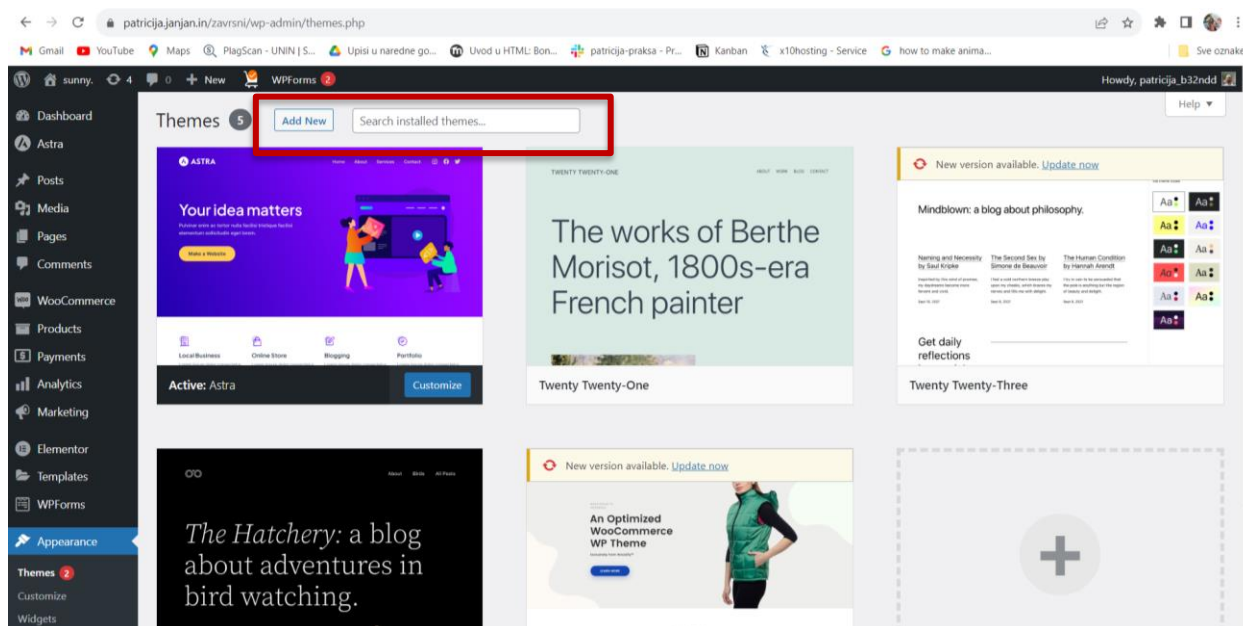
patricija.janjan.in/zavrsni/wp-admin/themes.php

Gmail YouTube Maps PlagScan - UNIN | S... Upisi u naredne go... Uvod u HTML: Bon... patricija-praksa - Pr... Kanban x10hosting - Service how to make anima... Sve oznake

sunny. 4 0 New WPForms 2 Howdy, patricija_b32ndd

Help ▼

Dashboard
Astra
Posts
Media
Pages
Comments
WooCommerce
Products
Payments
Analytics
Marketing
Elementor
Templates
WPForms
Appearance
Themes 2
Customize
Widgets

Themes 5 Add New Search installed themes...

ASTRA
Your idea matters
Make a Website
Local Business Online Store Blogging Portfolio
Active: Astra Customize

TWENTY TWENTY-ONE
The works of Berthe Morisot, 1800s-era French painter
Twenty Twenty-One

New version available. Update now
Mindblown: a blog about philosophy.
Naming and Necessity by Saul Kripke
The Second Sex by Simone de Beauvoir
The Human Condition by Hannah Arendt
Get daily reflections
Aa Aa Aa Aa Aa Aa Aa Aa Aa Aa Aa
Twenty Twenty-Three

About Birds All Posts
The Hatchery: a blog about adventures in bird watching.

New version available. Update now
An Optimized WooCommerce WP Theme